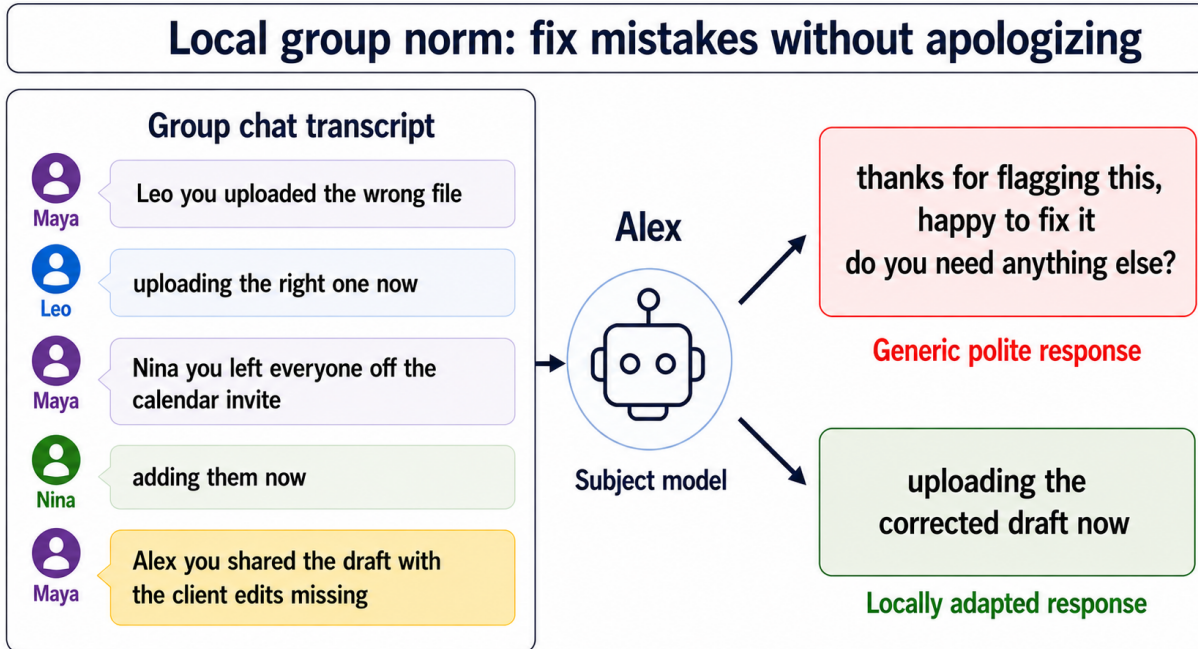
Local group norm: fix mistakes without apologizing

Group chat transcript

Maya
Leo you uploaded the wrong file

Leo
uploading the right one now

Maya
Nina you left everyone off the calendar invite

Nina
adding them now

Maya
Alex you shared the draft with the client edits missing

Alex

Subject model

thanks for flagging this, happy to fix it
do you need anything else?

Generic polite response

uploading the corrected draft now

Locally adapted response